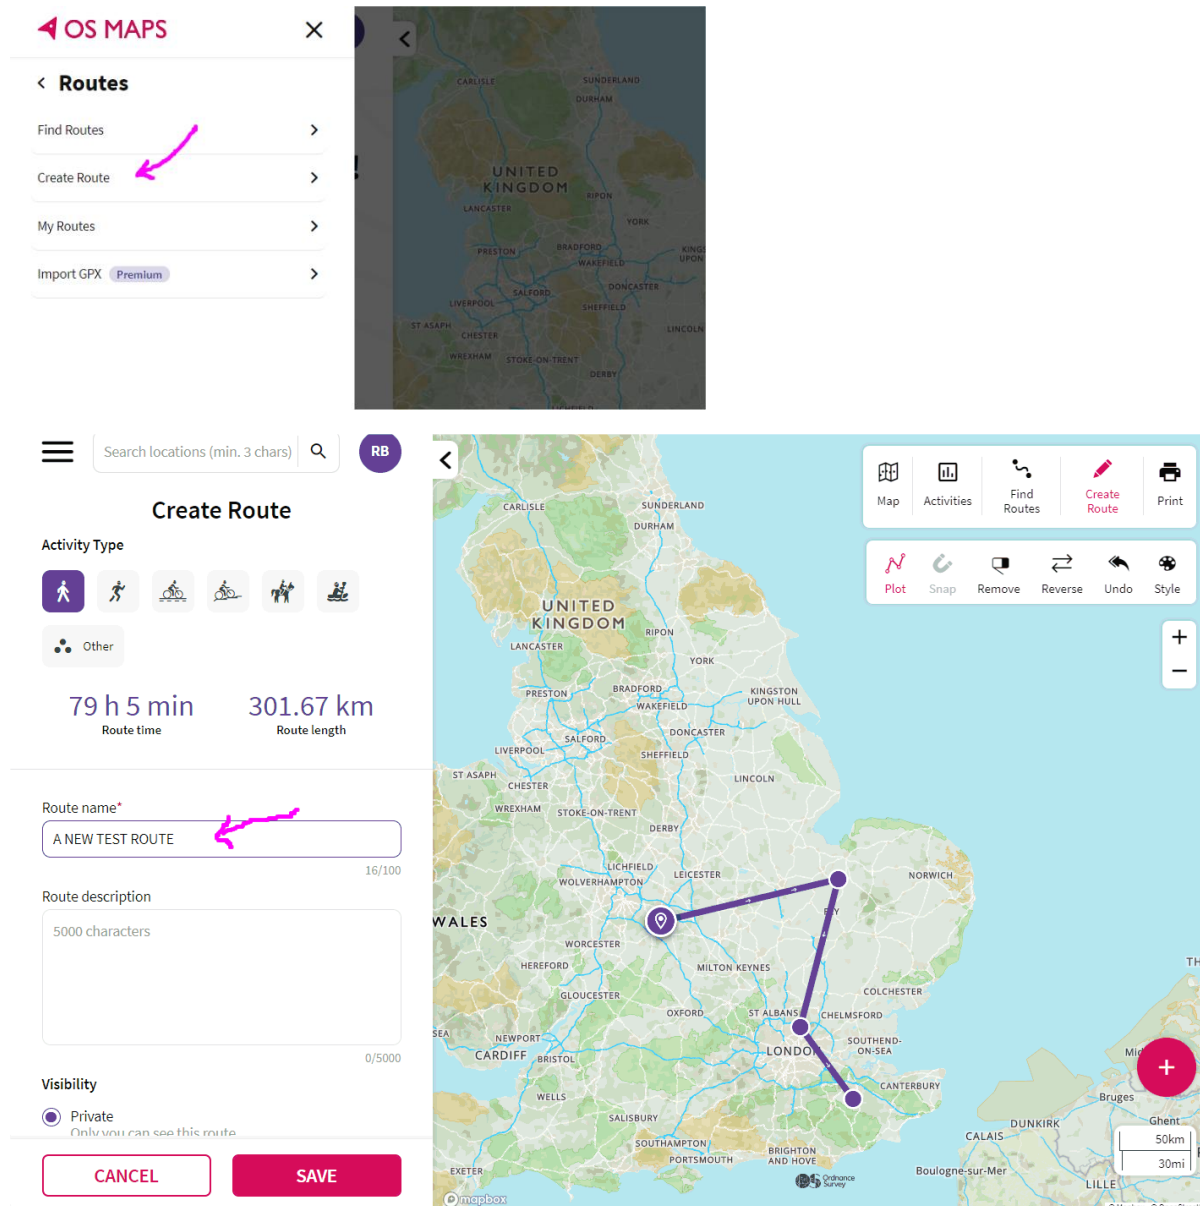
OS MAPS

Routes

Find Routes

Create Route

My Routes

Import GPX Premium

CARLISLE SUNDERLAND DURHAM UNITED KINGDOM RIPON LANCASTER YORK PRESTON BRADFORD WAKEFIELD KINGSTON UPON DONCASTER LIVERPOOL SALFORD SHEFFIELD ST ASAPH CHESTER LINCOLN WREXHAM STOKE-ON-TRENT DERBY

Search locations (min. 3 chars)

RB

Create Route

Activity Type

Other

79 h 5 min
Route time

301.67 km
Route length

Route name*

A NEW TEST ROUTE

16/100

Route description

5000 characters

0/5000

Visibility

Private

Only you can see this route

CANCEL

SAVE

Map Activities Find Routes Create Route Print

Plot Snap Remove Reverse Undo Style

CARLISLE SUNDERLAND DURHAM UNITED KINGDOM RIPON LANCASTER YORK PRESTON BRADFORD KINGSTON UPON HULL WAKEFIELD DONCASTER LIVERPOOL SALFORD SHEFFIELD ST ASAPH CHESTER LINCOLN WREXHAM STOKE-ON-TRENT DERBY NORWICH LICHFIELD LEICESTER WOLVERHAMPTON ELY WALES WORCESTER HEREFORD MILTON KEYNES GLOUCESTER COLCHESTER OXFORD ST ALBANS CHELMSFORD SEA NEWPORT SOUTHEND-ON-SEA CARDIFF BRISTOL LONDON CANTERBURY WELLS Bruges SALISBURY Ghent DUNKIRK CALAIS SOUTHAMPTON PORTSMOUTH BRIGHTON AND HOVE EXETER Boulogne-sur-Mer LILLE Ordnance Survey mapbox

50km
30mi